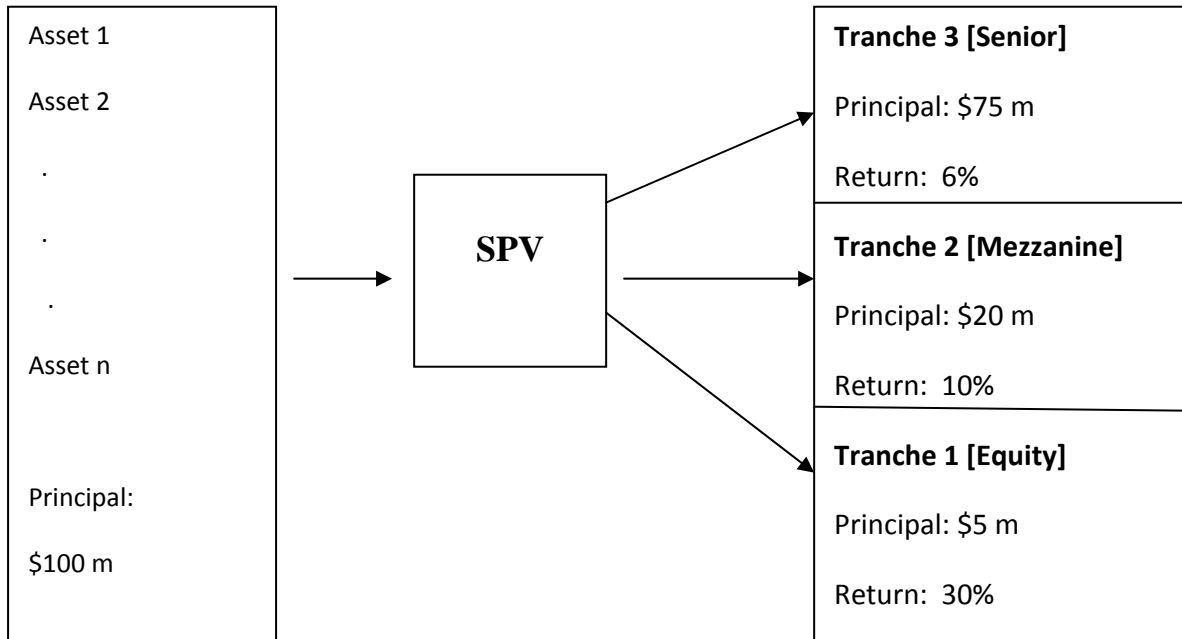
Asset 1

Asset 2

.

.

.

Asset n

Principal:

\$100 m

SPV

**Tranche 3 [Senior]**

Principal: \$75 m

Return: 6%

**Tranche 2 [Mezzanine]**

Principal: \$20 m

Return: 10%

**Tranche 1 [Equity]**

Principal: \$5 m

Return: 30%